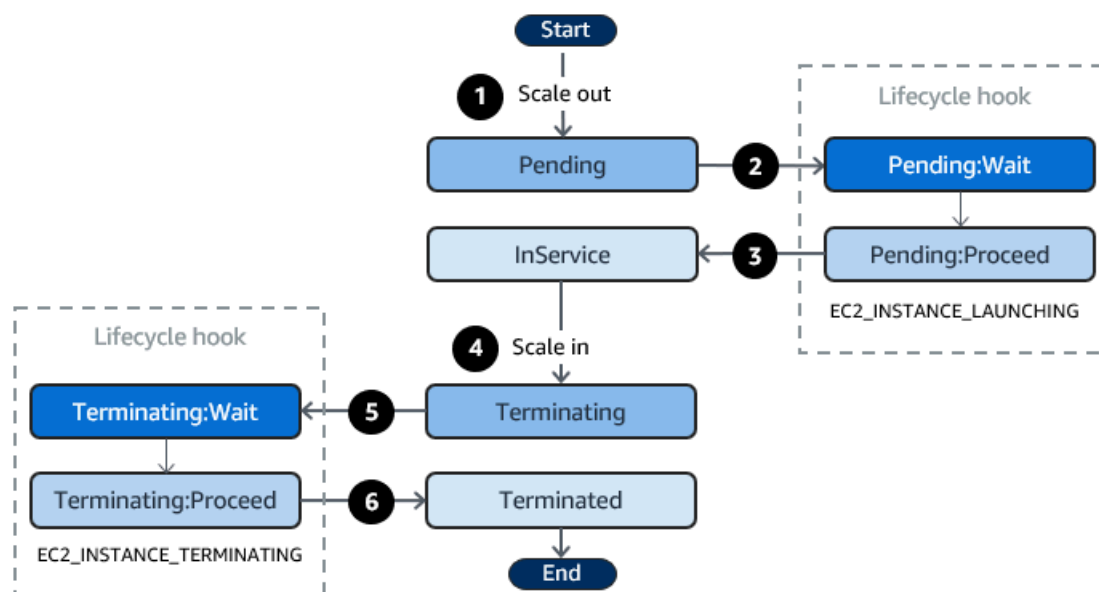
Start

1 Scale out

Pending

2

Lifecycle hook

Pending:Wait

Pending:Proceed

EC2_INSTANCE_LAUNCHING

3

InService

4 Scale in

Lifecycle hook

Terminating:Wait

5

Terminating

Terminating:Proceed

6

Terminated

EC2_INSTANCE_TERMINATING

End